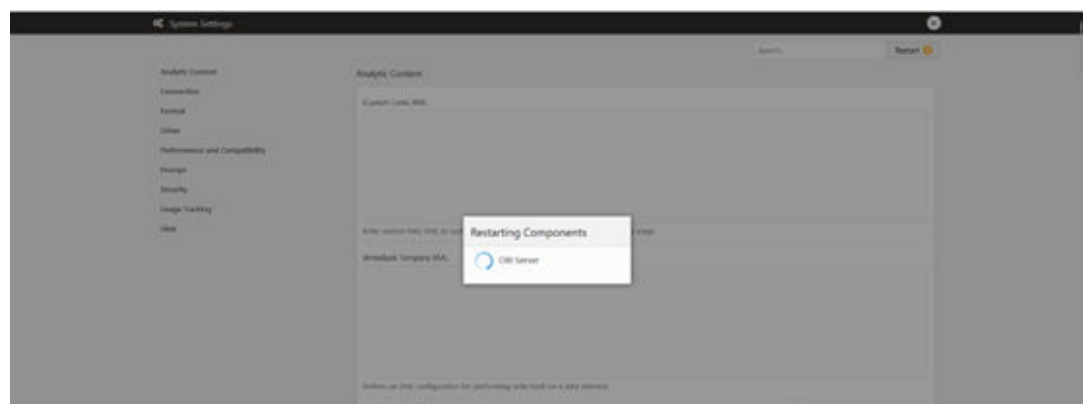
System Settings

Search...

Restart

Analytic Content
Connection
Format
Other
Performance and Compatibility
Prompt
Security
Usage Tracking
View

Analytic Content

Custom Links XML

Enter custom links XML to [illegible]

Writeback Template XML

Defines an XML configuration for performing write-back on a data element.

Restarting Components

OBI Server